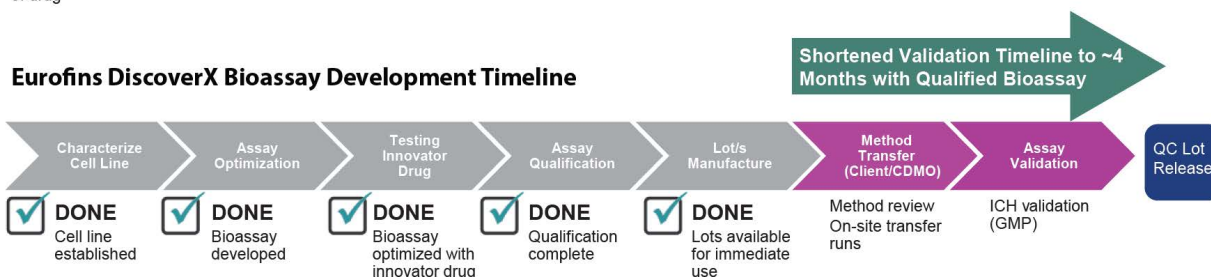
of drug

Eurofins DiscoverX Bioassay Development Timeline

Shortened Validation Timeline to ~4 Months with Qualified Bioassay

Characterize Cell Line

Assay Optimization

Testing Innovator Drug

Assay Qualification

Lot/s Manufacture

Method Transfer (Client/CDMO)

Assay Validation

QC Lot Release

DONE
Cell line established

DONE
Bioassay developed

DONE
Bioassay optimized with innovator drug

DONE
Qualification complete

DONE
Lots available for immediate use

Method review
On-site transfer runs

ICH validation (GMP)